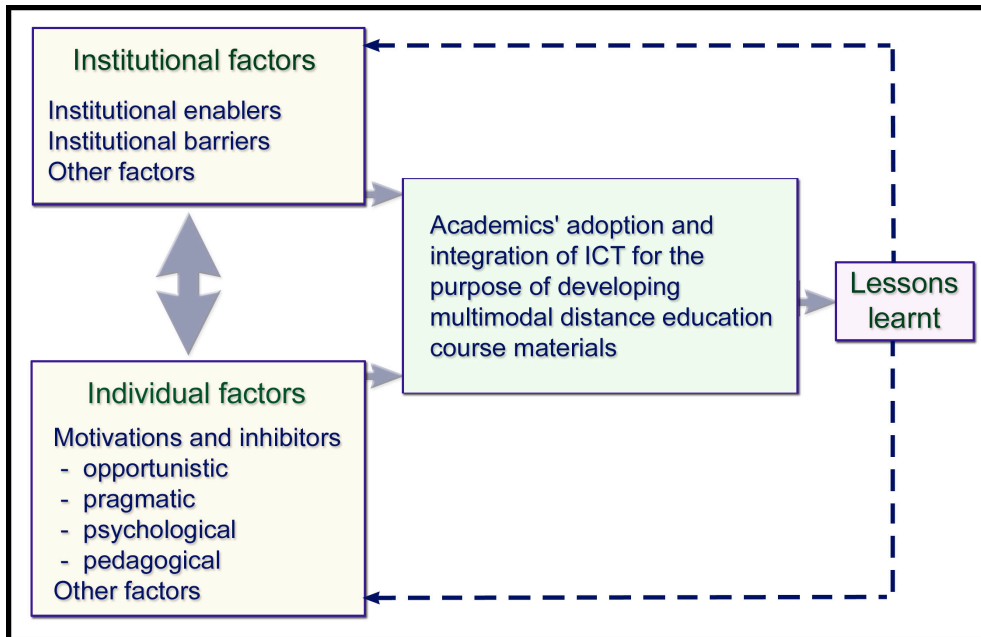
Institutional factors

Institutional enablers
Institutional barriers
Other factors

Academics' adoption and integration of ICT for the purpose of developing multimodal distance education course materials

Lessons learnt

Individual factors

Motivations and inhibitors
- opportunistic
- pragmatic
- psychological
- pedagogical
Other factors